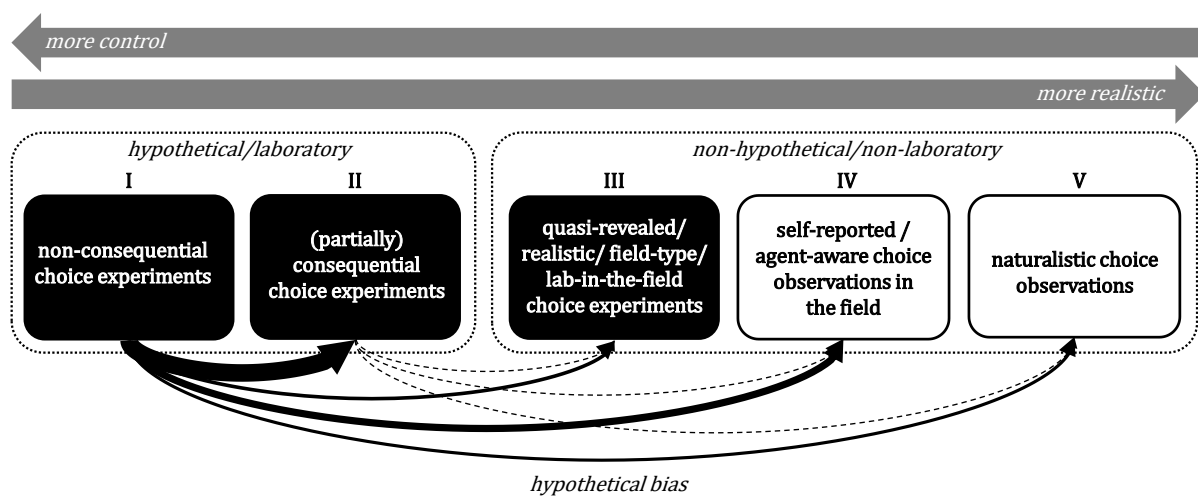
more control

more realistic

hypothetical/laboratory

I

non-consequential choice experiments

II

(partially) consequential choice experiments

non-hypothetical/non-laboratory

III

quasi-revealed/ realistic/ field-type/ lab-in-the-field choice experiments

IV

self-reported / agent-aware choice observations in the field

V

naturalistic choice observations

hypothetical bias